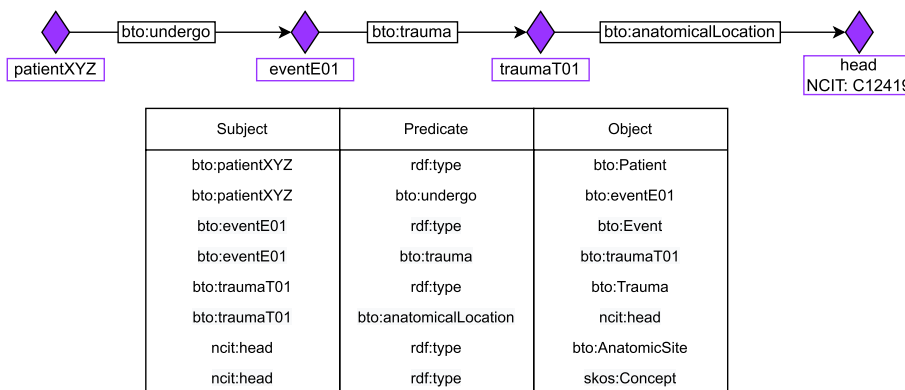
patientXYZ
bto:undergo
eventE01
bto:trauma
traumaT01
bto:anatomicalLocation
head
NCIT: C1241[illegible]

| Subject | Predicate | Object |
|---|---|---|
| bto:patientXYZ | rdf:type | bto:Patient |
| bto:patientXYZ | bto:undergo | bto:eventE01 |
| bto:eventE01 | rdf:type | bto:Event |
| bto:eventE01 | bto:trauma | bto:traumaT01 |
| bto:traumaT01 | rdf:type | bto:Trauma |
| bto:traumaT01 | bto:anatomicalLocation | ncit:head |
| ncit:head | rdf:type | bto:AnatomicSite |
| ncit:head | rdf:type | skos:Concept |